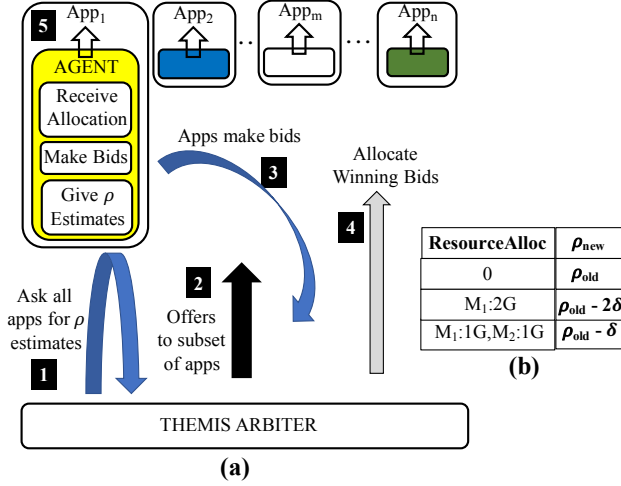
5

App$_1$

App$_2$

App$_m$

App$_n$

AGENT

Receive Allocation

Make Bids

Give $\rho$ Estimates

Apps make bids

3

Allocate Winning Bids

4

2

Offers to subset of apps

Ask all apps for $\rho$ estimates

1

| ResourceAlloc | $\rho_{new}$ |
|---|---|
| 0 | $\rho_{old}$ |
| M$_1$:2G | $\rho_{old}$ - 2$\delta$ |
| M$_1$:1G,M$_2$:1G | $\rho_{old}$ - $\delta$ |

(b)

THEMIS ARBITER

(a)